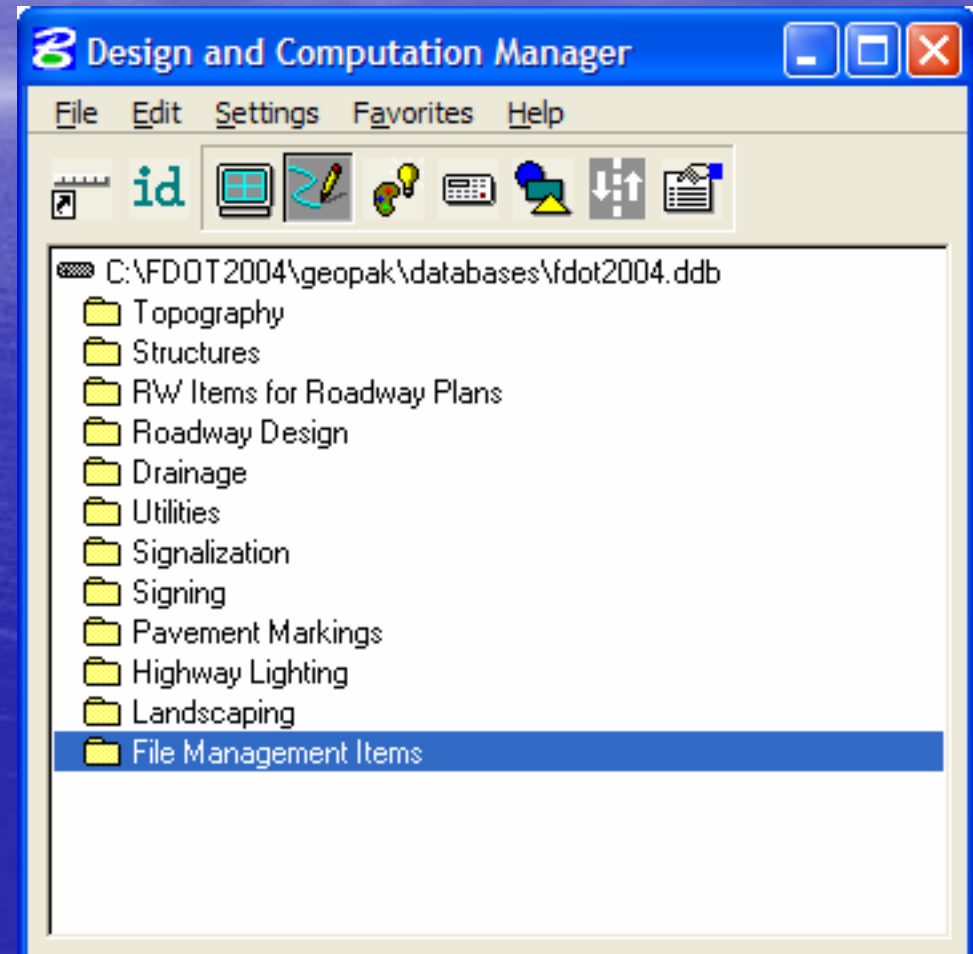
Design and Computation Manager

File Edit Settings Favorites Help

id

C:\FDOT2004\geopak\databases\fdot2004.ddb
Topography
Structures
RW Items for Roadway Plans
Roadway Design
Drainage
Utilities
Signalization
Signing
Pavement Markings
Highway Lighting
Landscaping
File Management Items